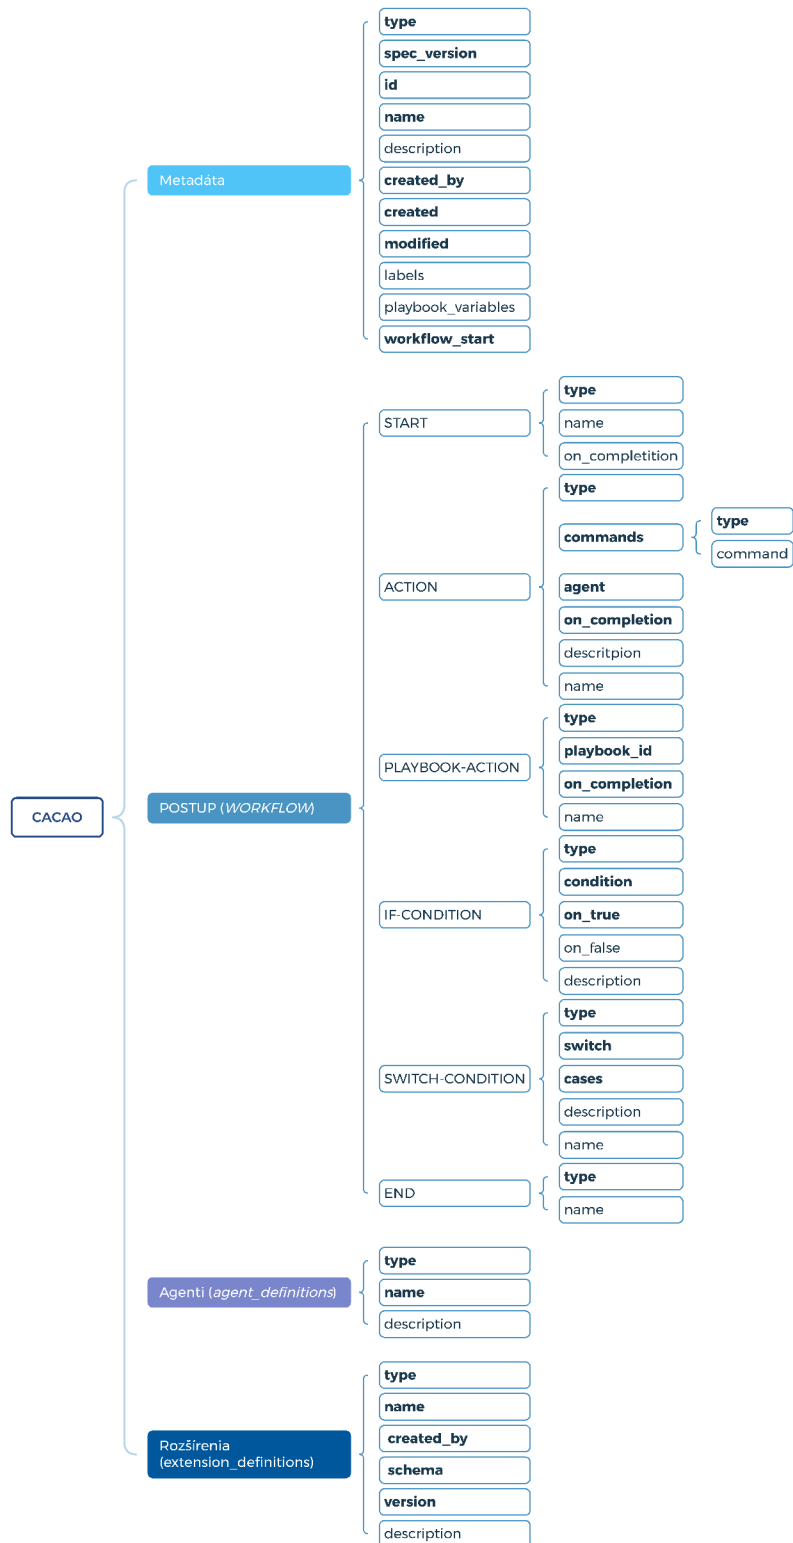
CACAO

Metadáta
**type**
**spec_version**
**id**
**name**
description
**created_by**
**created**
**modified**
labels
playbook_variables
**workflow_start**

POSTUP (*WORKFLOW*)

START
**type**
name
on_completition

ACTION
**type**
**commands**
**type**
command
**agent**
**on_completion**
descritpion
name

PLAYBOOK-ACTION
**type**
**playbook_id**
**on_completion**
name

IF-CONDITION
**type**
**condition**
**on_true**
on_false
description

SWITCH-CONDITION
**type**
**switch**
**cases**
description
name

END
**type**
name

Agenti (*agent_definitions*)
**type**
**name**
description

Rozšírenia (extension_definitions)
**type**
**name**
**created_by**
**schema**
**version**
description